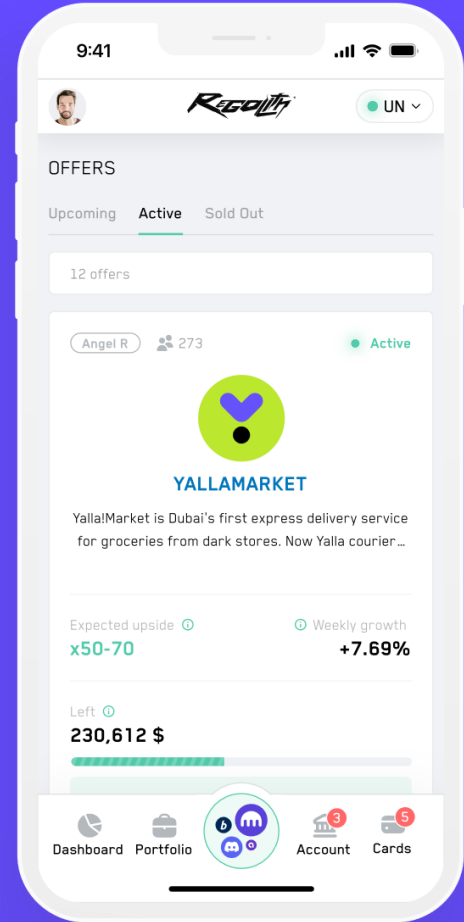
9:41

REGOLITH

UN

OFFERS

Upcoming Active Sold Out

12 offers

Angel R 273 Active

YALLAMARKET

Yalla!Market is Dubai's first express delivery service for groceries from dark stores. Now Yalla courier...

Expected upside
x50-70

Weekly growth
+7.69%

Left
230,612 $

Dashboard Portfolio 3 Account 5 Cards